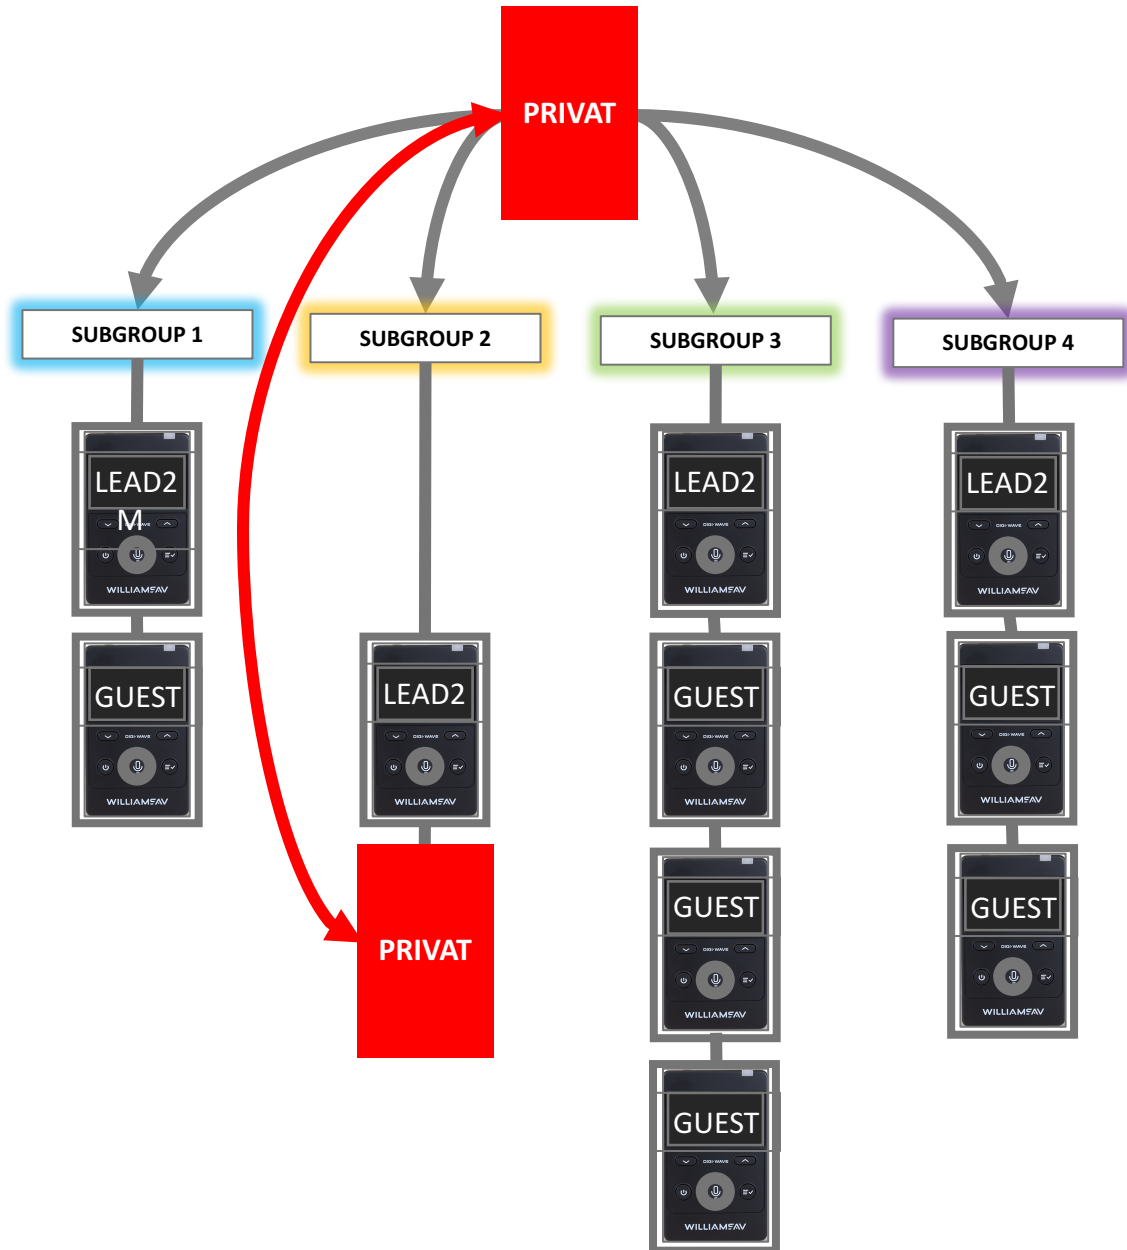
PRIVAT

SUBGROUP 1

SUBGROUP 2

SUBGROUP 3

SUBGROUP 4

LEAD2
M
DIGI-WAVE
WILLIAMSAV

GUEST
DIGI-WAVE
WILLIAMSAV

LEAD2
DIGI-WAVE
WILLIAMSAV

PRIVAT

LEAD2
DIGI-WAVE
WILLIAMSAV

GUEST
DIGI-WAVE
WILLIAMSAV

GUEST
DIGI-WAVE
WILLIAMSAV

GUEST
DIGI-WAVE
WILLIAMSAV

LEAD2
DIGI-WAVE
WILLIAMSAV

GUEST
DIGI-WAVE
WILLIAMSAV

GUEST
DIGI-WAVE
WILLIAMSAV